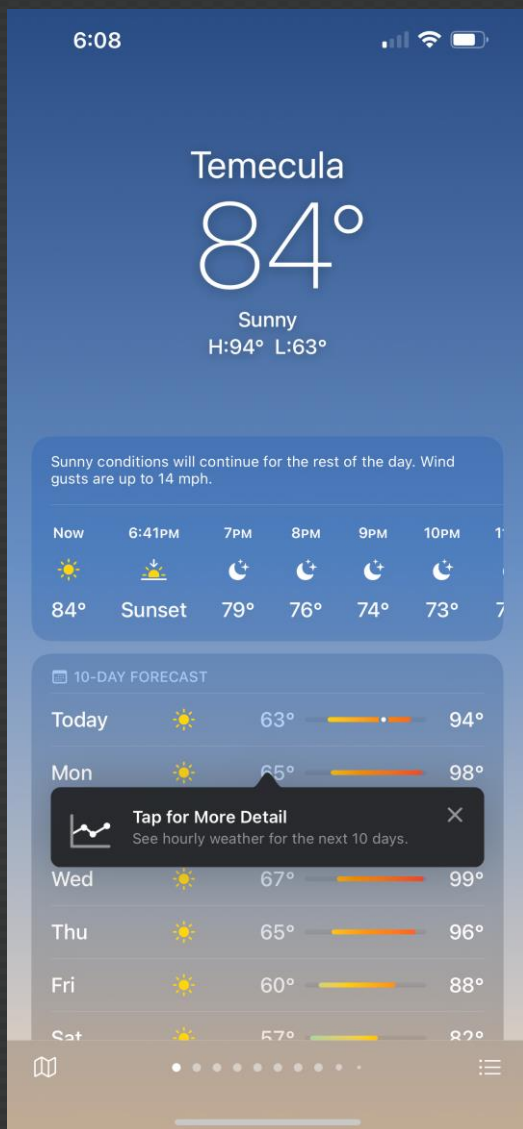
6:08

Temecula
84°
Sunny
H:94° L:63°

Sunny conditions will continue for the rest of the day. Wind gusts are up to 14 mph.

Now 6:41PM 7PM 8PM 9PM 10PM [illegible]
84° Sunset 79° 76° 74° 73° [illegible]

10-DAY FORECAST
Today 63° 94°
Mon 65° 98°

Tap for More Detail
See hourly weather for the next 10 days.

Wed 67° 99°
Thu 65° 96°
Fri 60° 88°
Sat 57° 82°